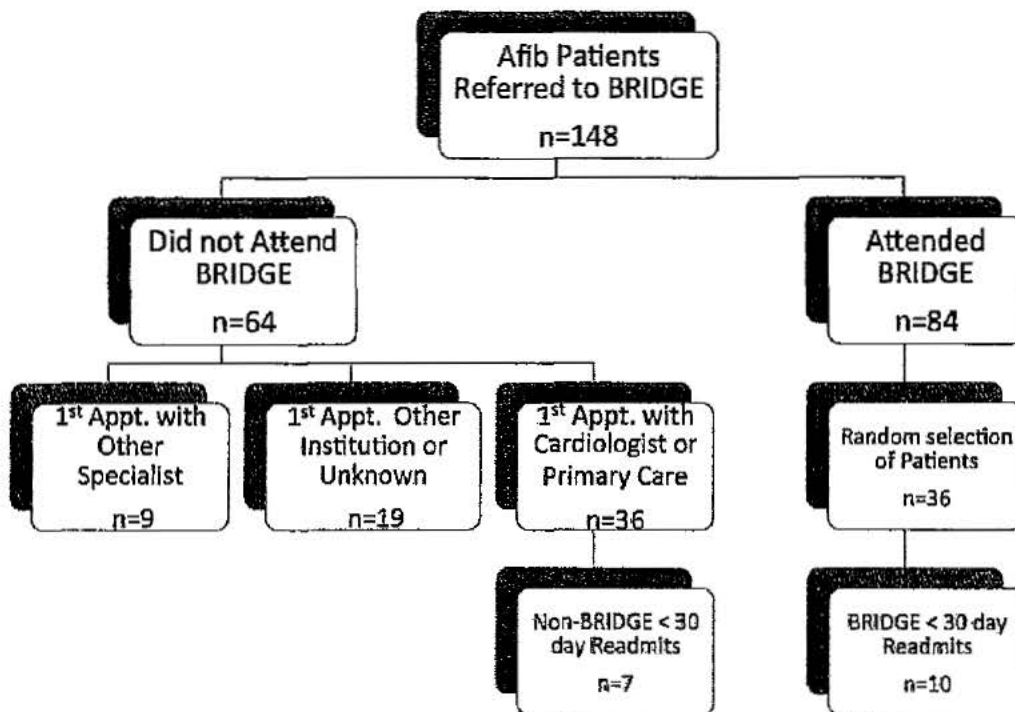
Afib Patients Referred to BRIDGE
n=148

Did not Attend BRIDGE
n=64

Attended BRIDGE
n=84

1$^{st}$ Appt. with Other Specialist
n=9

1$^{st}$ Appt. Other Institution or Unknown
n=19

1$^{st}$ Appt. with Cardiologist or Primary Care
n=36

Random selection of Patients
n=36

Non-BRIDGE < 30 day Readmits
n=7

BRIDGE < 30 day Readmits
n=10